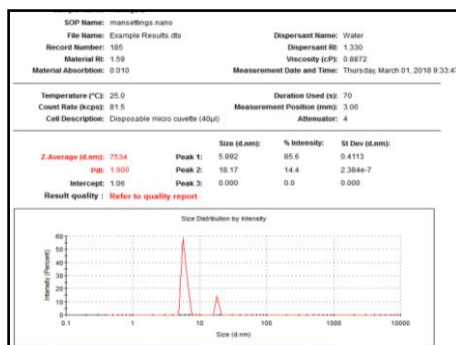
SOP Name: mansettings.nano
File Name: Example Results.dts
Record Number: 185
Material RI: 1.59
Material Absorbtion: 0.010

Dispersant Name: Water
Dispersant RI: 1.330
Viscosity (cP): 0.8872
Measurement Date and Time: Thursday, March 01, 2018 9:33:4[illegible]

Temperature (°C): 25.0
Count Rate (kcps): 81.5
Cell Description: Disposable micro cuvette (40µl)

Duration Used (s): 70
Measurement Position (mm): 3.00
Attenuator: 4

| | | | Size (d.nm): | % Intensity: | St Dev (d.nm): |
|---|---|---|---|---|---|
| Z-Average (d.nm): | 7534 | Peak 1: | 5.892 | 85.6 | 0.4113 |
| PdI: | 1.000 | Peak 2: | 18.17 | 14.4 | 2.384e-7 |
| Intercept: | 1.06 | Peak 3: | 0.000 | 0.0 | 0.000 |

Result quality : Refer to quality report

Size Distribution by Intensity

Intensity (Percent)
60
50
40
30
20
10
0
0.1
1
10
100
1000
10000
Size (d.nm)